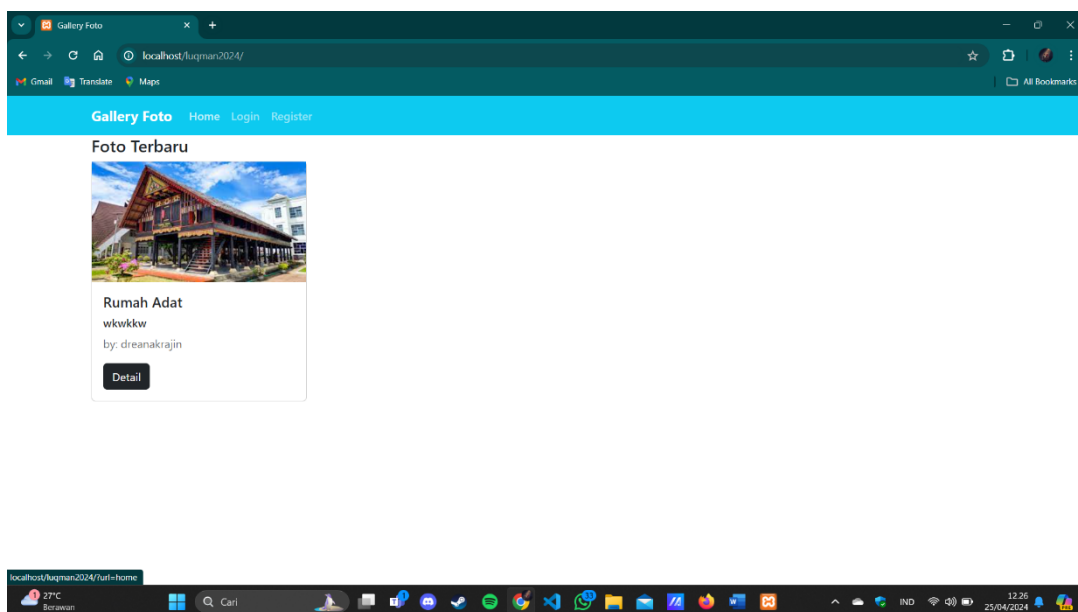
Gallery Foto
localhost/luqman2024/
Gmail Translate Maps
All Bookmarks

Gallery Foto Home Login Register

Foto Terbaru

Rumah Adat
wkwkkw
by: dreanakrajin
Detail

localhost/luqman2024/?url=home

27°C
Berawan
Cari
IND
12.26
25/04/2024